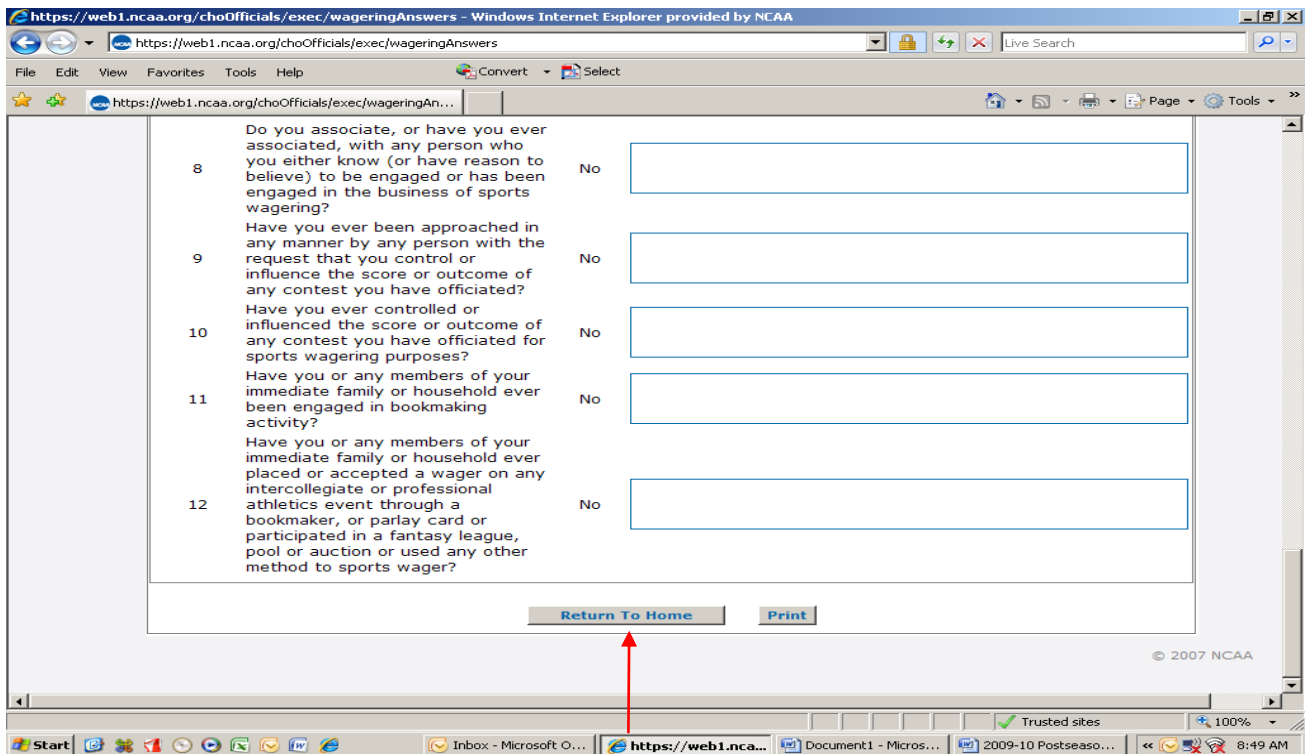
https://web1.ncaa.org/choOfficials/exec/wageringAnswers - Windows Internet Explorer provided by NCAA

https://web1.ncaa.org/choOfficials/exec/wageringAnswers

Live Search

File Edit View Favorites Tools Help

Convert Select

https://web1.ncaa.org/choOfficials/exec/wageringAn...

Page Tools

| | | | |
|---|---|---|---|
| 8 | Do you associate, or have you ever associated, with any person who you either know (or have reason to believe) to be engaged or has been engaged in the business of sports wagering? | No | |
| 9 | Have you ever been approached in any manner by any person with the request that you control or influence the score or outcome of any contest you have officiated? | No | |
| 10 | Have you ever controlled or influenced the score or outcome of any contest you have officiated for sports wagering purposes? | No | |
| 11 | Have you or any members of your immediate family or household ever been engaged in bookmaking activity? | No | |
| 12 | Have you or any members of your immediate family or household ever placed or accepted a wager on any intercollegiate or professional athletics event through a bookmaker, or parlay card or participated in a fantasy league, pool or auction or used any other method to sports wager? | No | |

Return To Home Print

© 2007 NCAA

Trusted sites 100%

Start Inbox - Microsoft O... https://web1.nca... Document1 - Micros... 2009-10 Postseaso... 8:49 AM